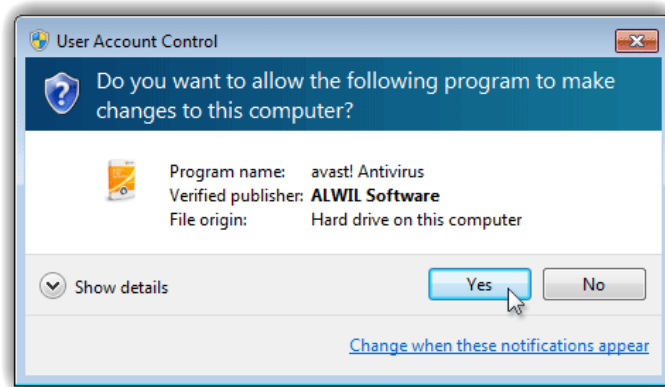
User Account Control

Do you want to allow the following program to make changes to this computer?

| | |
|---|---|
| Program name: | avast! Antivirus |
| Verified publisher: | ALWIL Software |
| File origin: | Hard drive on this computer |

Show details

Yes

No

Change when these notifications appear